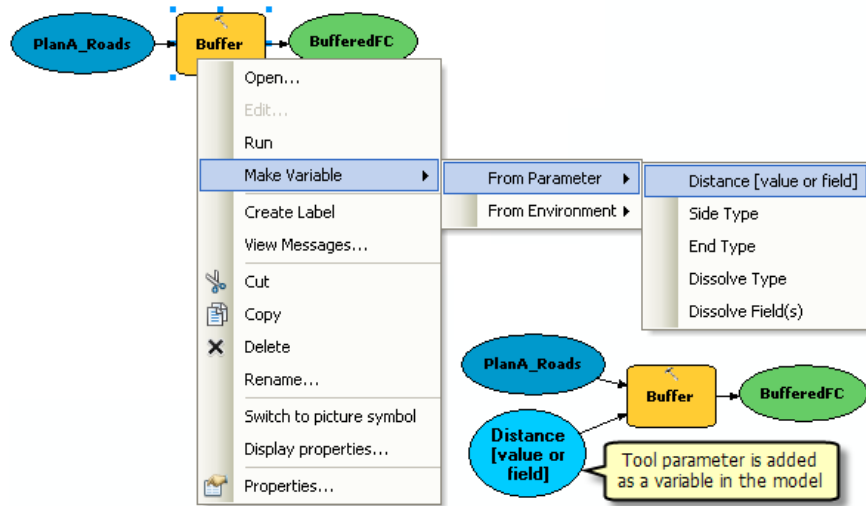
PlanA_Roads
Buffer
BufferedFC

Open...
Edit...
Run
Make Variable
Create Label
View Messages...
Cut
Copy
Delete
Rename...
Switch to picture symbol
Display properties...
Properties...

From Parameter
From Environment

Distance [value or field]
Side Type
End Type
Dissolve Type
Dissolve Field(s)

PlanA_Roads
Buffer
BufferedFC
Distance [value or field]

Tool parameter is added as a variable in the model